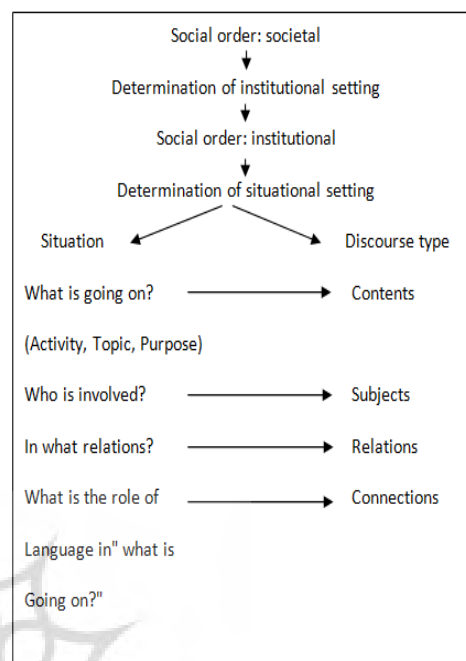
Social order: societal

Determination of institutional setting

Social order: institutional

Determination of situational setting

Situation

Discourse type

What is going on? → Contents

(Activity, Topic, Purpose)

Who is involved? → Subjects

In what relations? → Relations

What is the role of Language in" what is Going on?" → Connections